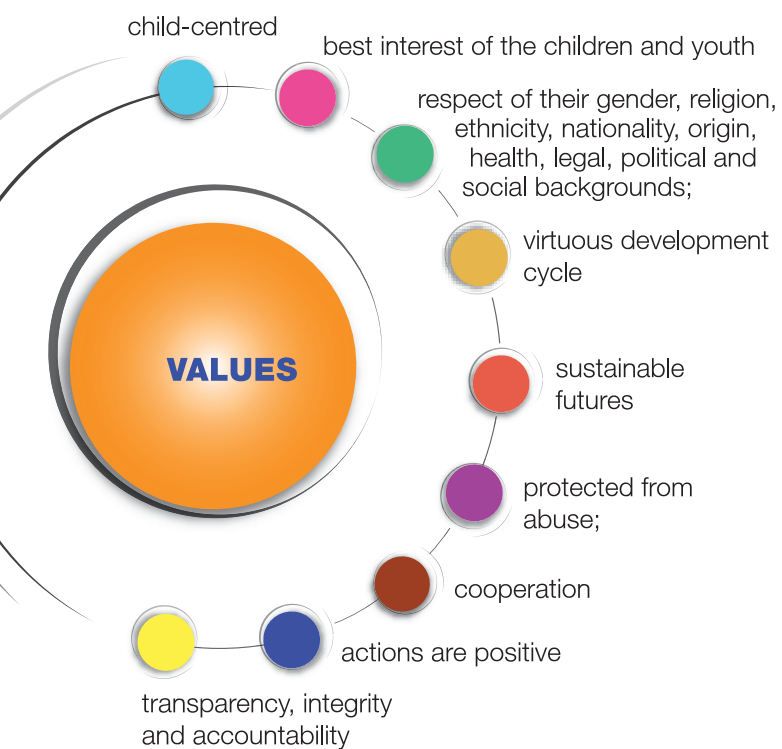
child-centred

best interest of the children and youth

respect of their gender, religion, ethnicity, nationality, origin, health, legal, political and social backgrounds;

virtuous development cycle

VALUES

sustainable futures

protected from abuse;

cooperation

actions are positive

transparency, integrity and accountability